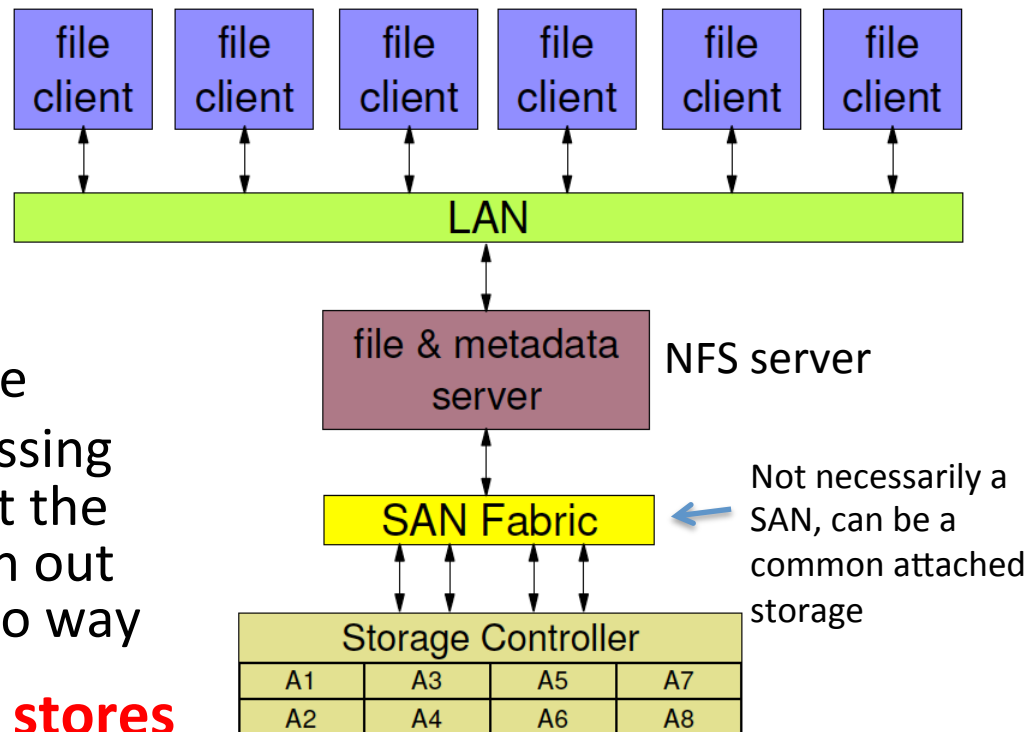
file client

file client

file client

file client

file client

file client

LAN

file & metadata server

NFS server

SAN Fabric

Not necessarily a SAN, can be a common attached storage

Storage Controller

| A1 | A3 | A5 | A7 |
|---|---|---|---|
| A2 | A4 | A6 | A8 |

e

ssing

t the

n out

o way

stores